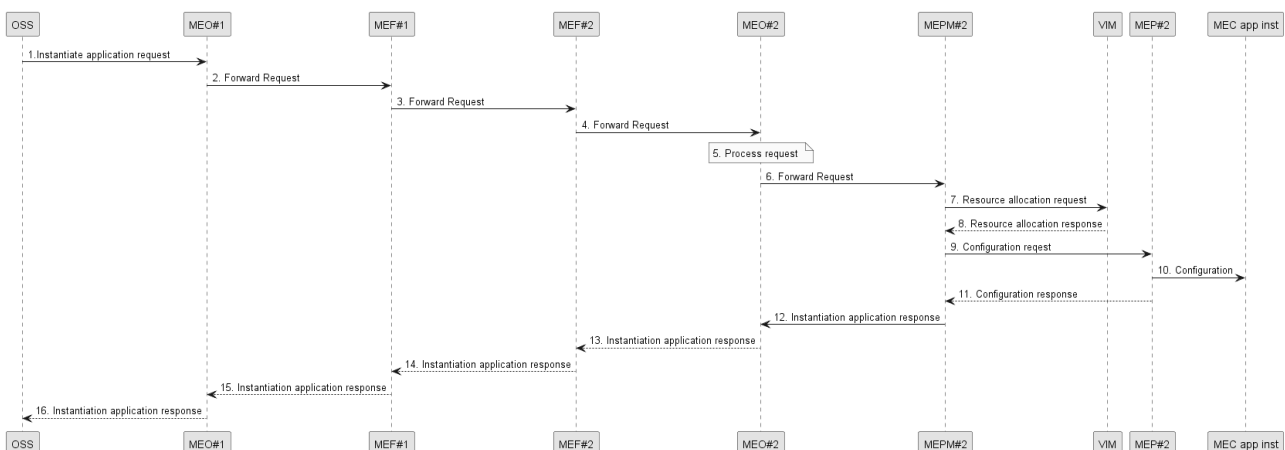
OSS MEO#1 MEF#1 MEF#2 MEO#2 MEPM#2 VIM MEP#2 MEC app inst

1.Instantiate application request

2. Forward Request

3. Forward Request

4. Forward Request

5. Process request

6. Forward Request

7. Resource allocation request

8. Resource allocation response

9. Configuration reqest

10. Configuration

11. Configuration response

12. Instantiation application response

13. Instantiation application response

14. Instantiation application response

15. Instantiation application response

16. Instantiation application response

OSS MEO#1 MEF#1 MEF#2 MEO#2 MEPM#2 VIM MEP#2 MEC app inst